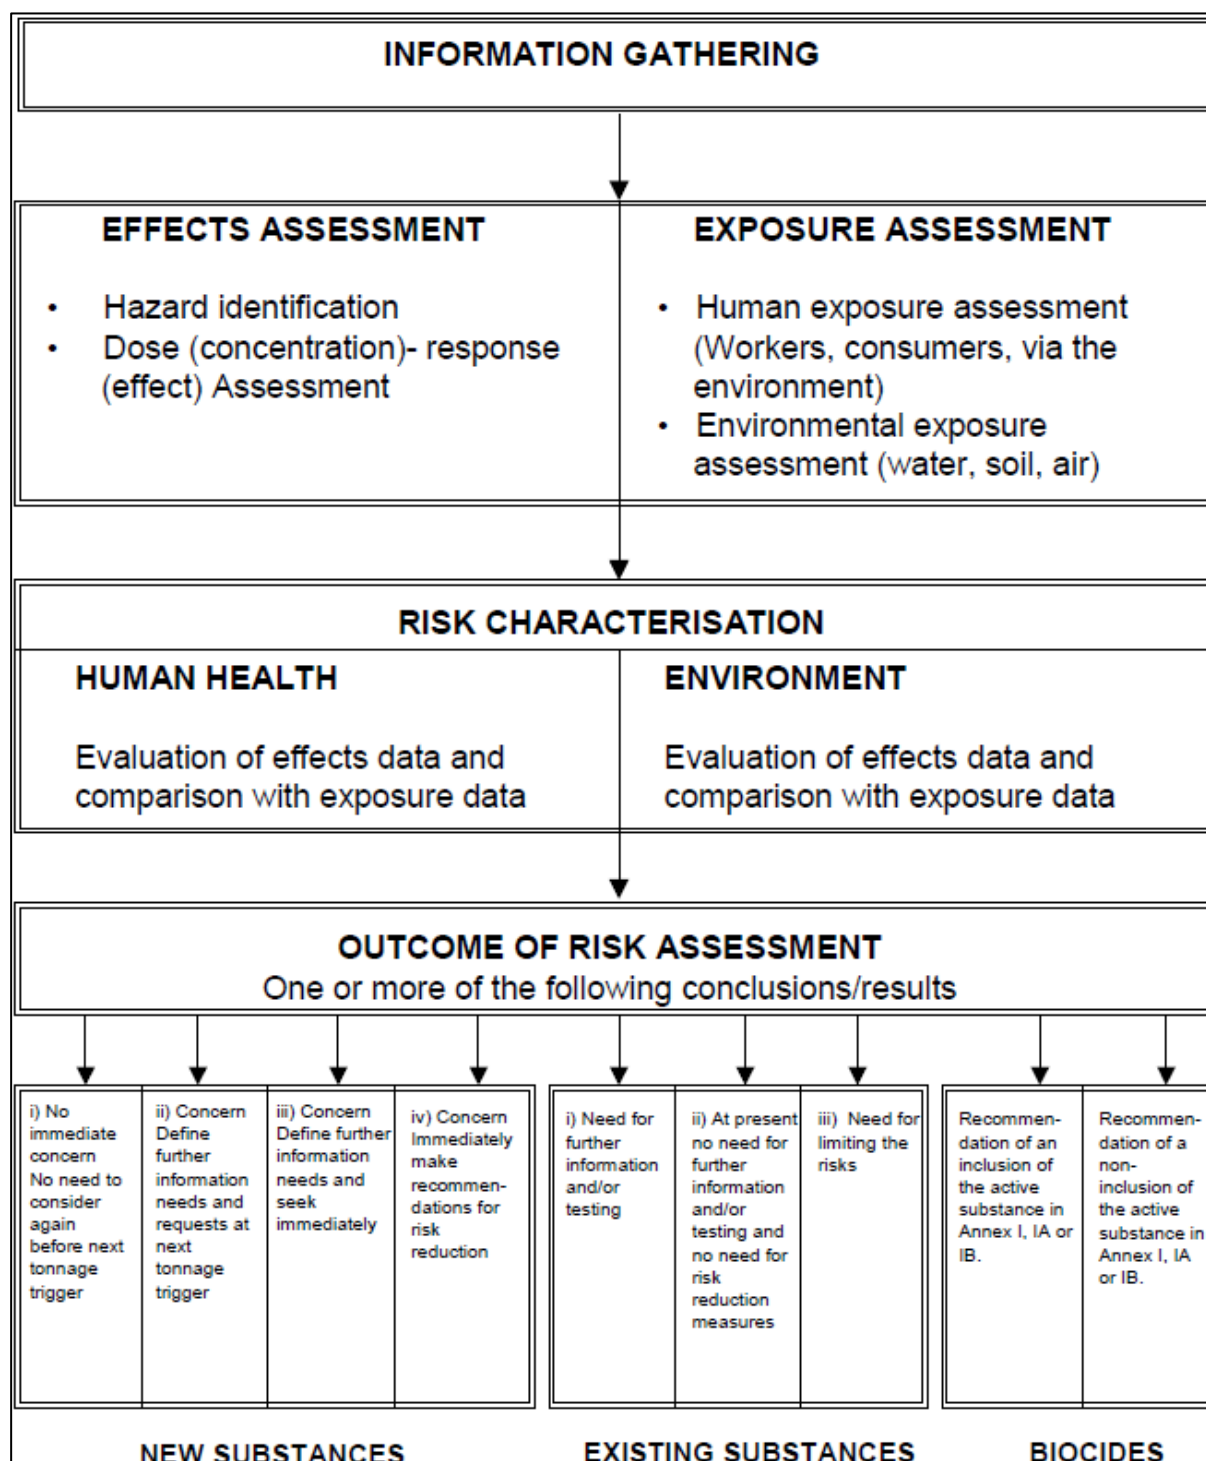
INFORMATION GATHERING

EFFECTS ASSESSMENT

- Hazard identification
- Dose (concentration)- response (effect) Assessment

EXPOSURE ASSESSMENT

- Human exposure assessment (Workers, consumers, via the environment)
- Environmental exposure assessment (water, soil, air)

RISK CHARACTERISATION

HUMAN HEALTH

Evaluation of effects data and comparison with exposure data

ENVIRONMENT

Evaluation of effects data and comparison with exposure data

OUTCOME OF RISK ASSESSMENT
One or more of the following conclusions/results

i) No immediate concern No need to consider again before next tonnage trigger

ii) Concern Define further information needs and requests at next tonnage trigger

iii) Concern Define further information needs and seek immediately

iv) Concern Immediately make recommendations for risk reduction

i) Need for further information and/or testing

ii) At present no need for further information and/or testing and no need for risk reduction measures

iii) Need for limiting the risks

Recommendation of an inclusion of the active substance in Annex I, IA or IB.

Recommendation of a non-inclusion of the active substance in Annex I, IA or IB.

NEW SUBSTANCES

EXISTING SUBSTANCES

BIOCIDES